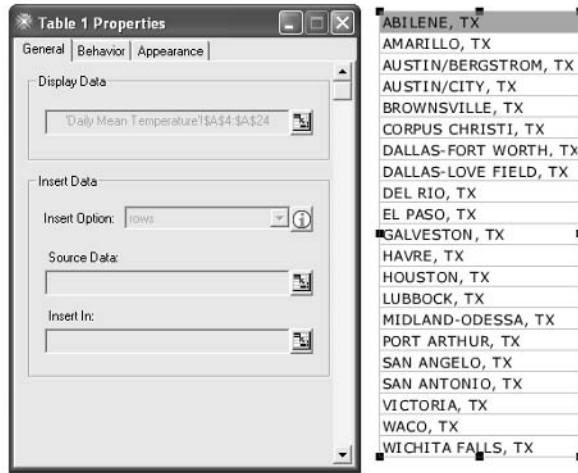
Table 1 Properties

General | Behavior | Appearance

Display Data

'Daily Mean Temperature'!$A$4:$A$24

Insert Data

Insert Option: rows

Source Data:

Insert In:

| ABILENE, TX |
|---|
| AMARILLO, TX |
| AUSTIN/BERGSTROM, TX |
| AUSTIN/CITY, TX |
| BROWNSVILLE, TX |
| CORPUS CHRISTI, TX |
| DALLAS-FORT WORTH, TX |
| DALLAS-LOVE FIELD, TX |
| DEL RIO, TX |
| EL PASO, TX |
| GALVESTON, TX |
| HAVRE, TX |
| HOUSTON, TX |
| LUBBOCK, TX |
| MIDLAND-ODESSA, TX |
| PORT ARTHUR, TX |
| SAN ANGELO, TX |
| SAN ANTONIO, TX |
| VICTORIA, TX |
| WACO, TX |
| WICHITA FALLS, TX |